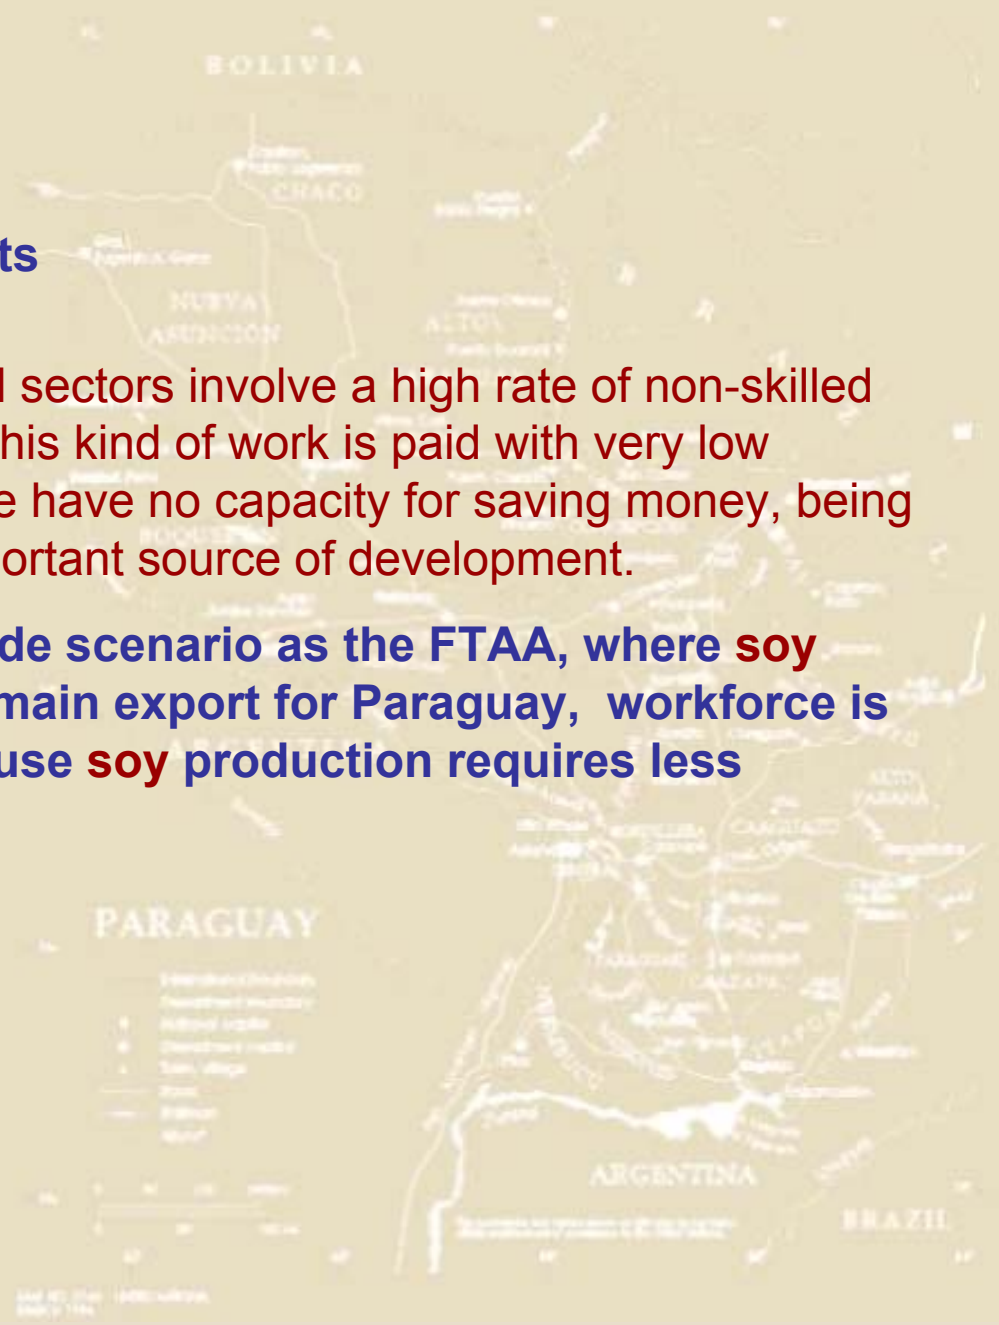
BOLIVIA

CHACO

ts

NUEVA ASUNCION

ALTO

l sectors involve a high rate of non-skilled his kind of work is paid with very low e have no capacity for saving money, being ortant source of development.

de scenario as the FTAA, where soy main export for Paraguay, workforce is use soy production requires less

PARAGUAY

ARGENTINA

BRAZIL